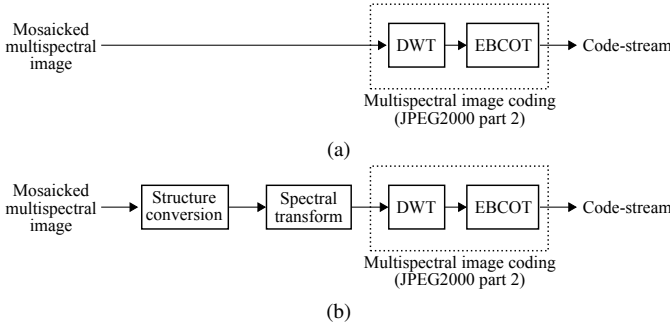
Mosaicked multispectral image

DWT

EBCOT

Code-stream

Multispectral image coding (JPEG2000 part 2)

(a)

Mosaicked multispectral image

Structure conversion

Spectral transform

DWT

EBCOT

Code-stream

Multispectral image coding (JPEG2000 part 2)

(b)